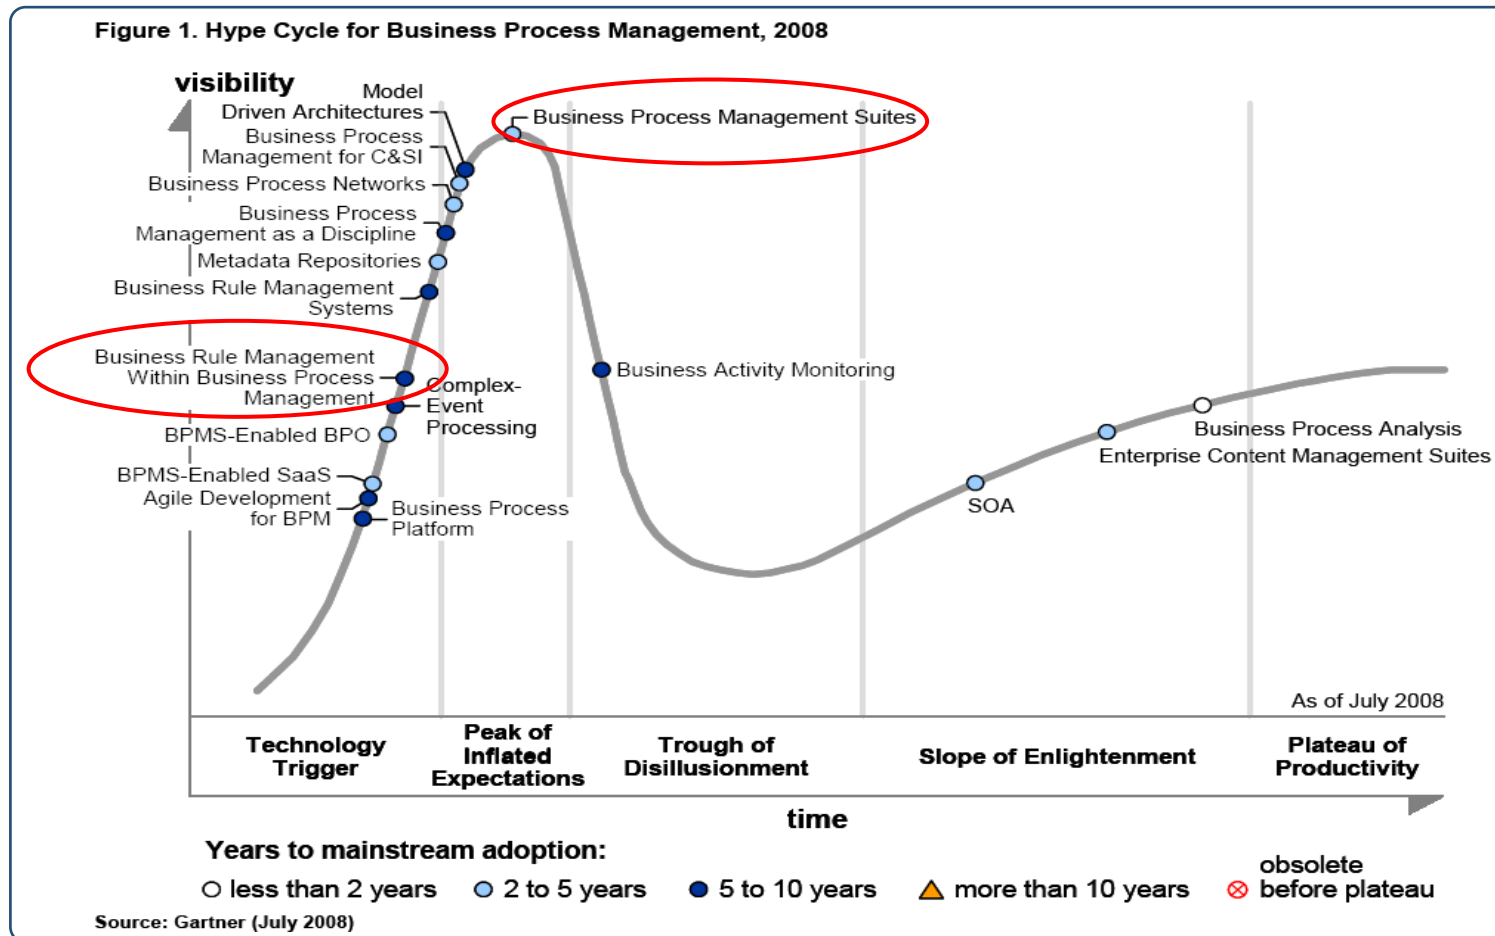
Figure 1. Hype Cycle for Business Process Management, 2008

visibility

Model Driven Architectures
Business Process Management for C&SI
Business Process Networks
Business Process Management as a Discipline
Metadata Repositories
Business Rule Management Systems
Business Rule Management Within Business Process Management
BPMS-Enabled BPO
BPMS-Enabled SaaS
Agile Development for BPM
Business Process Platform
Complex-Event Processing
Business Process Management Suites
Business Activity Monitoring
SOA
Enterprise Content Management Suites
Business Process Analysis

As of July 2008

Technology Trigger
Peak of Inflated Expectations
Trough of Disillusionment
Slope of Enlightenment
Plateau of Productivity

time

Years to mainstream adoption:
less than 2 years
2 to 5 years
5 to 10 years
more than 10 years
obsolete before plateau

Source: Gartner (July 2008)